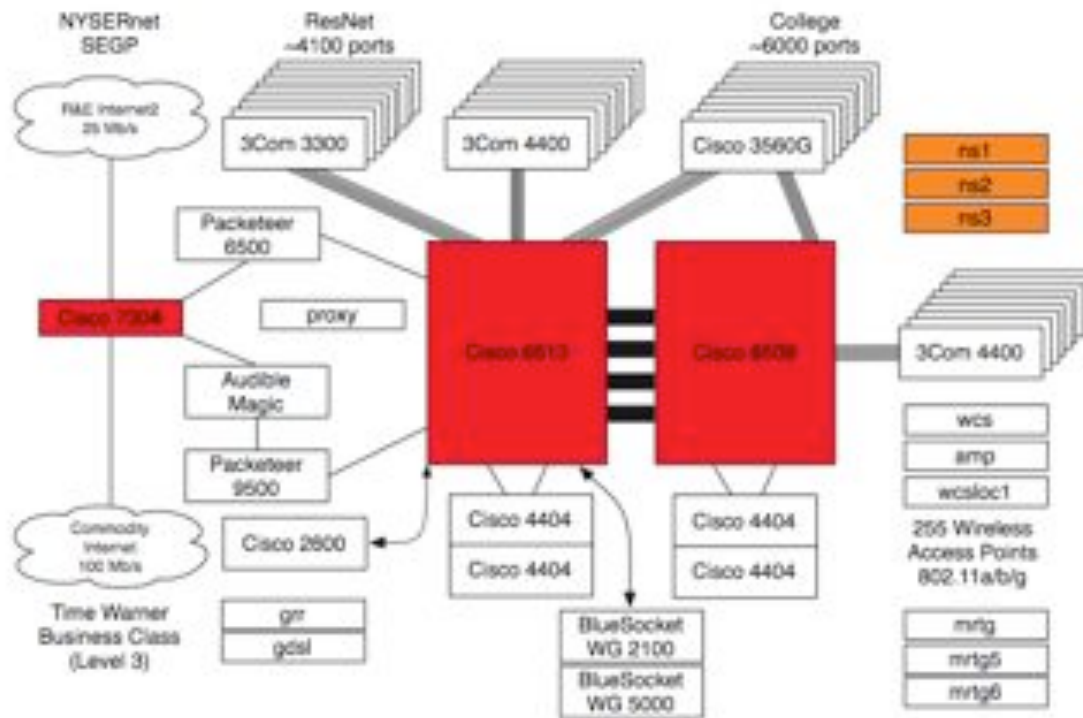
NYSERnet
SEGP

R&E Internet2
25 Mb/s

ResNet
~4100 ports

3Com 3300

3Com 4400

College
~6000 ports

Cisco 3560G

ns1

ns2

ns3

Packeteer
6500

Cisco 7304

proxy

Cisco 6513

Cisco 6509

3Com 4400

Audible
Magic

Packeteer
9500

wcs

amp

wcsloc1

Commodity
Internet
100 Mb/s

Cisco 2600

Cisco 4404

Cisco 4404

Cisco 4404

Cisco 4404

255 Wireless
Access Points
802.11a/b/g

Time Warner
Business Class
(Level 3)

grr

gdsl

BlueSocket
WG 2100

BlueSocket
WG 5000

mrtg

mrtg5

mrtg6